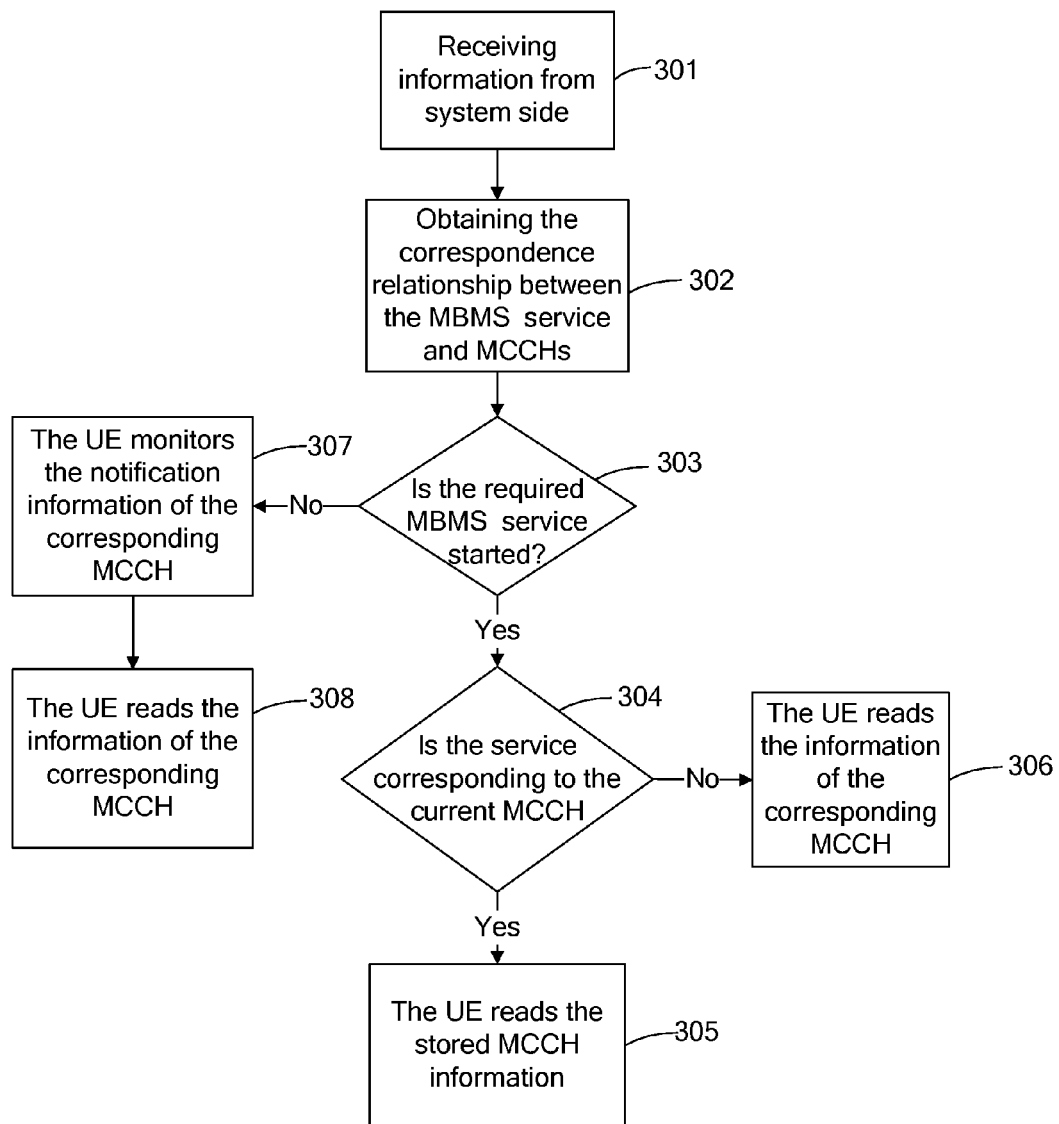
Receiving information from system side

301

Obtaining the correspondence relationship between the MBMS service and MCCHs

302

The UE monitors the notification information of the corresponding MCCH

307

303

Is the required MBMS service started?

No

Yes

The UE reads the information of the corresponding MCCH

308

304

Is the service corresponding to the current MCCH

No

The UE reads the information of the corresponding MCCH

306

Yes

The UE reads the stored MCCH information

305